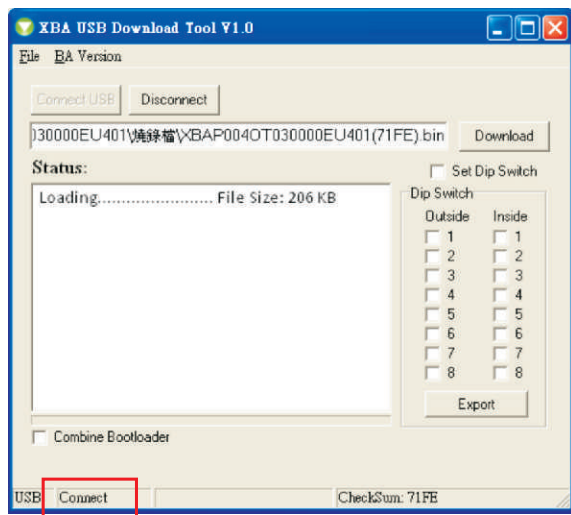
XBA USB Download Tool V1.0

File BA Version

Connect USB Disconnect

)30000EU401\燒錄檔\XBAP004OT030000EU401(71FE).bin Download

Status:

Set Dip Switch

Loading........................ File Size: 206 KB

Dip Switch

Outside Inside

1 1
2 2
3 3
4 4
5 5
6 6
7 7
8 8

Export

Combine Bootloader

USB Connect CheckSum: 71FE